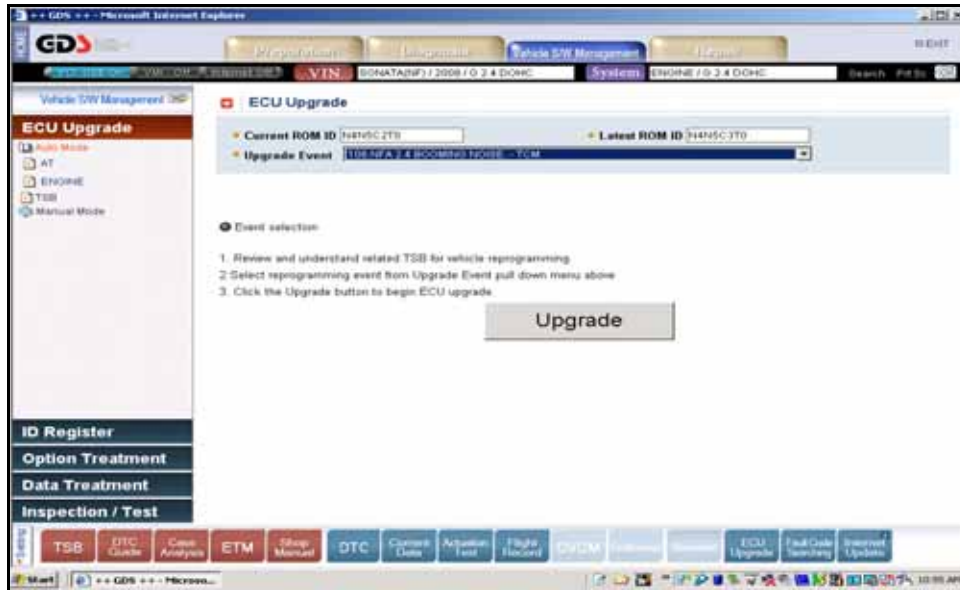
++ GDS ++ - Microsoft Internet Explorer

GDS

Preparation | Diagnosis | Vehicle S/W Management | Repair

EXIT

VIN SONATA(NF) / 2008 / G 2.4 DOHC System ENGINE / G 2.4 DOHC

Search

Vehicle S/W Management

ECU Upgrade

Auto Mode
AT
ENGINE
TSB
Manual Mode

ECU Upgrade

Current ROM ID N4N5C2T0
Latest ROM ID N4N5C3T0
Upgrade Event 106.NFA 2.4 BOOMING NOISE - TCM

Event selection

1. Review and understand related TSB for vehicle reprogramming
2.Select reprogramming event from Upgrade Event pull down menu above
3. Click the Upgrade button to begin ECU upgrade

Upgrade

ID Register
Option Treatment
Data Treatment
Inspection / Test

TSB | DTC Guide | Case Analysis | ETM | Shop Manual | DTC | Current Data | Actuation Test | Flight Record | DVOM | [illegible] | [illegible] | ECU Upgrade | Fault Code Searching | Internet Update

Start | ++ GDS ++ - Microso... | 10:55 AM